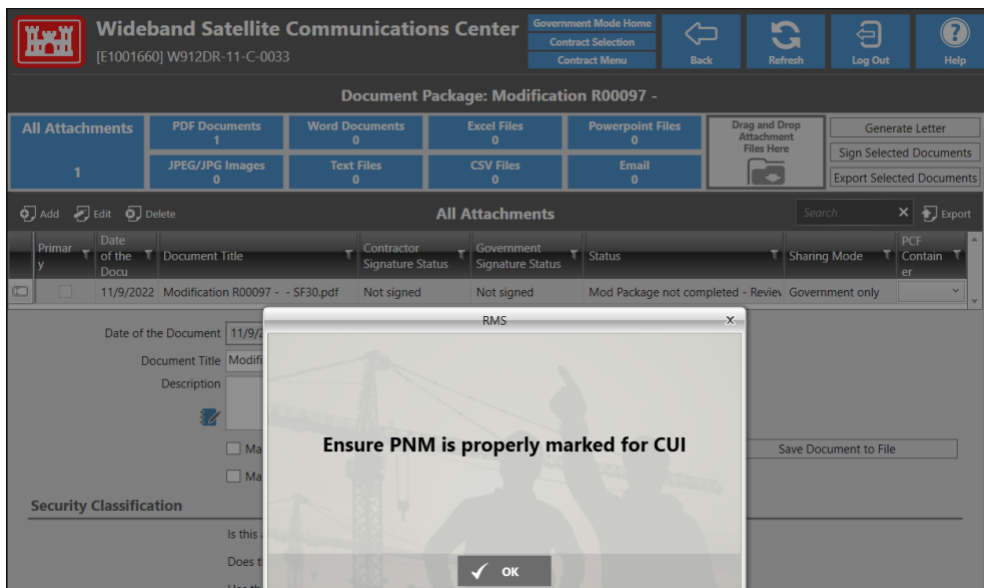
Wideband Satellite Communications Center
[E1001660] W912DR-11-C-0033

Government Mode Home
Contract Selection
Contract Menu

Back
Refresh
Log Out
Help

Document Package: Modification R00097 -

All Attachments
1

PDF Documents
1

Word Documents
0

Excel Files
0

Powerpoint Files
0

JPEG/JPG Images
0

Text Files
0

CSV Files
0

Email
0

Drag and Drop Attachment Files Here

Generate Letter
Sign Selected Documents
Export Selected Documents

Add Edit Delete

All Attachments

Search
Export

| Primary | Date of the Docu | Document Title | Contractor Signature Status | Government Signature Status | Status | Sharing Mode | PCF Container |
|---|---|---|---|---|---|---|---|
| | 11/9/2022 | Modification R00097 - - SF30.pdf | Not signed | Not signed | Mod Package not completed - Reviev | Government only | |

Date of the Document 11/9/
Document Title Modifi
Description

Ma
Ma

Save Document to File

Security Classification

Is this
Does t
Use th

RMS

Ensure PNM is properly marked for CUI

OK